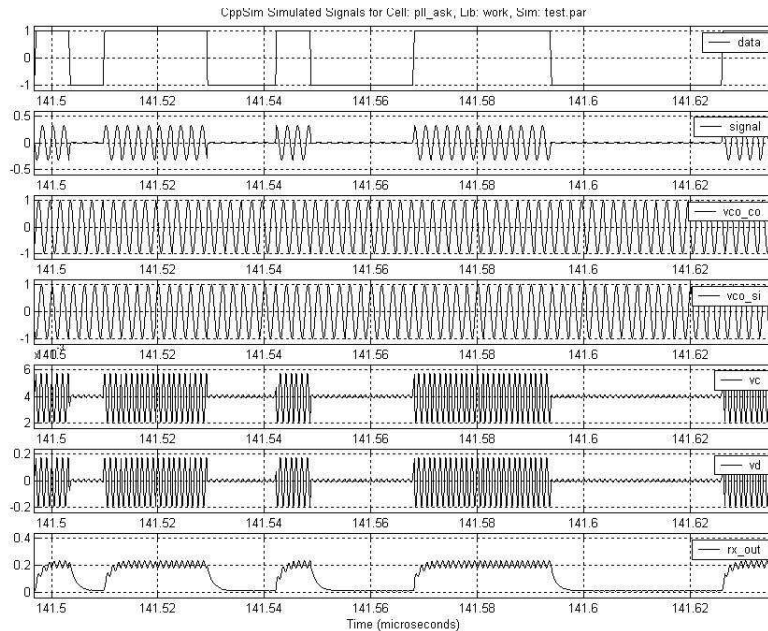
CppSim Simulated Signals for Cell: pll_ask, Lib: work, Sim: test.par

1
0
-1
data
141.5 141.52 141.54 141.56 141.58 141.6 141.62

0.5
0
-0.5
signal
141.5 141.52 141.54 141.56 141.58 141.6 141.62

1
0
-1
vco_co
141.5 141.52 141.54 141.56 141.58 141.6 141.62

1
0
-1
vco_si
x $10^{-3}$ 141.5 141.52 141.54 141.56 141.58 141.6 141.62

6
4
2
vc
141.5 141.52 141.54 141.56 141.58 141.6 141.62

0.2
0
-0.2
vd
141.5 141.52 141.54 141.56 141.58 141.6 141.62

0.4
0.2
0
rx_out
141.5 141.52 141.54 141.56 141.58 141.6 141.62
Time (microseconds)